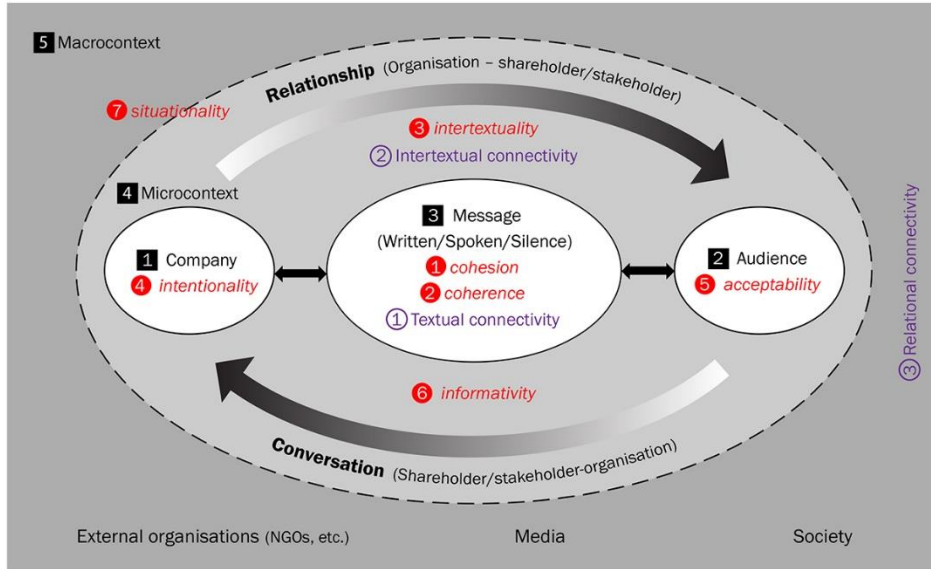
5 Macrocontext

Relationship (Organisation – shareholder/stakeholder)

7 situationality

3 intertextuality

2 Intertextual connectivity

4 Microcontext

3 Message

(Written/Spoken/Silence)

1 cohesion

2 coherence

1 Textual connectivity

1 Company

4 intentionality

2 Audience

5 acceptability

3 Relational connectivity

6 informativity

Conversation (Shareholder/stakeholder-organisation)

External organisations (NGOs, etc.)

Media

Society